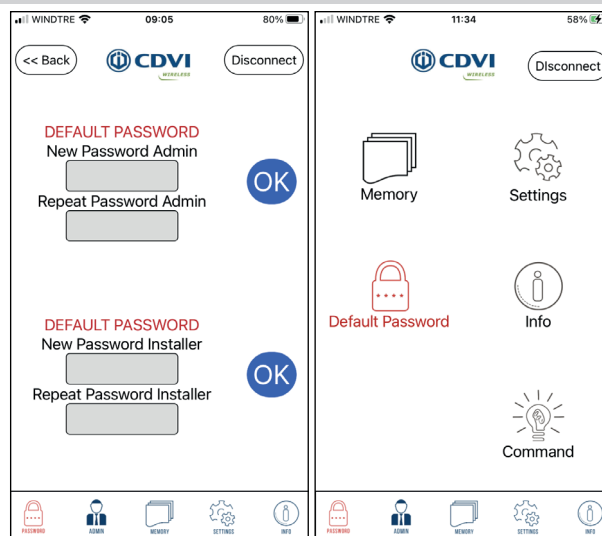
WINDTRE 09:05 80%

<< Back CDVI WIRELESS Disconnect

DEFAULT PASSWORD
New Password Admin

Repeat Password Admin

OK

DEFAULT PASSWORD
New Password Installer

Repeat Password Installer

OK

PASSWORD ADMIN MEMORY SETTINGS INFO

WINDTRE 11:34 58%

CDVI WIRELESS Disconnect

Memory

Settings

Default Password

Info

Command

PASSWORD ADMIN MEMORY SETTINGS INFO